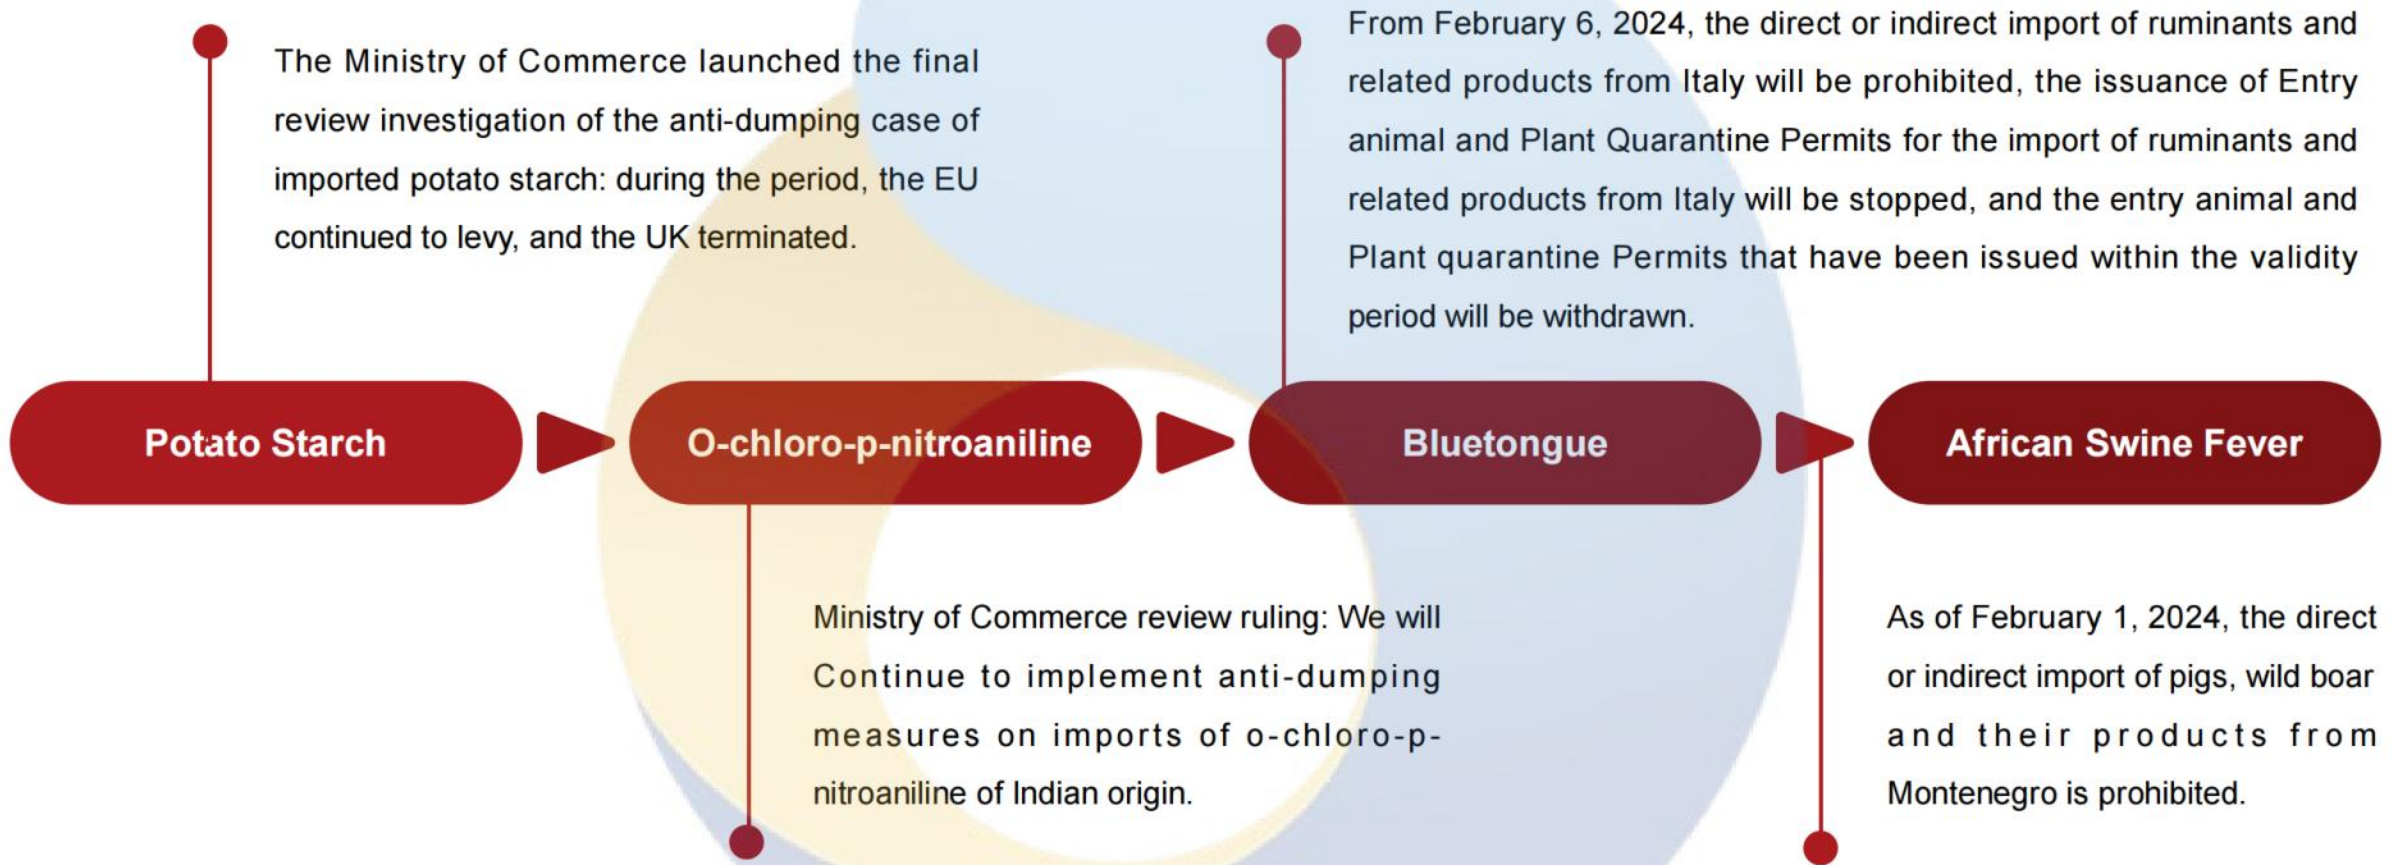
The Ministry of Commerce launched the final review investigation of the anti-dumping case of imported potato starch: during the period, the EU continued to levy, and the UK terminated.

From February 6, 2024, the direct or indirect import of ruminants and related products from Italy will be prohibited, the issuance of Entry animal and Plant Quarantine Permits for the import of ruminants and related products from Italy will be stopped, and the entry animal and Plant quarantine Permits that have been issued within the validity period will be withdrawn.

Potato Starch

O-chloro-p-nitroaniline

Bluetongue

African Swine Fever

Ministry of Commerce review ruling: We will Continue to implement anti-dumping measures on imports of o-chloro-p-nitroaniline of Indian origin.

As of February 1, 2024, the direct or indirect import of pigs, wild boar and their products from Montenegro is prohibited.